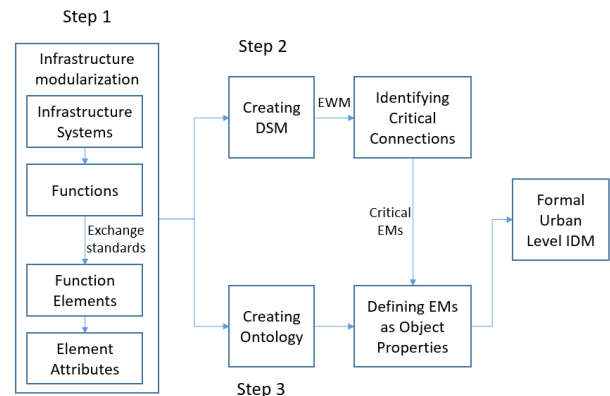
Step 1

Infrastructure modularization

Infrastructure Systems

Functions

Exchange standards

Function Elements

Element Attributes

Step 2

Creating DSM

EWM

Identifying Critical Connections

Critical EMs

Formal Urban Level IDM

Creating Ontology

Defining EMs as Object Properties

Step 3